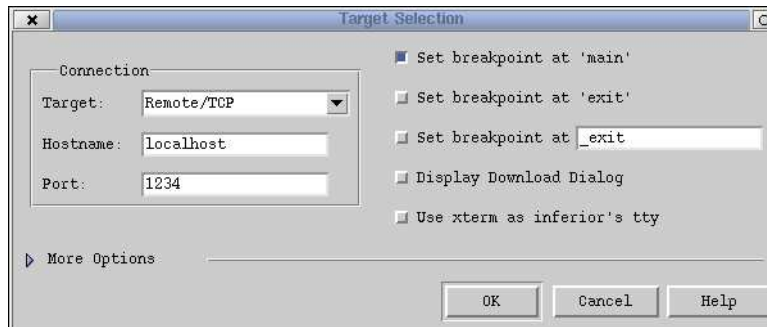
Target Selection

Connection

Target: Remote/TCP

Hostname: localhost

Port: 1234

Set breakpoint at 'main'

Set breakpoint at 'exit'

Set breakpoint at _exit

Display Download Dialog

Use xterm as inferior's tty

More Options

OK Cancel Help